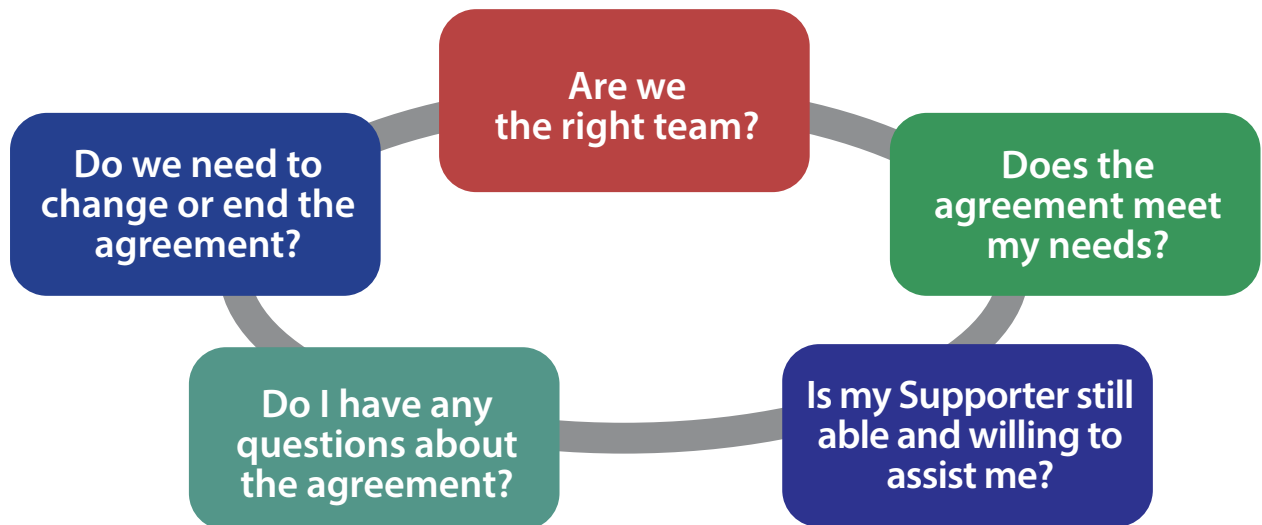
Are we the right team?

Does the agreement meet my needs?

Is my Supporter still able and willing to assist me?

Do I have any questions about the agreement?

Do we need to change or end the agreement?